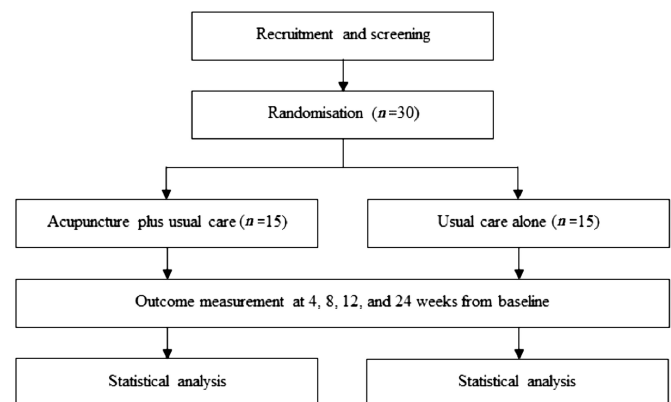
Recruitment and screening

Randomisation ($n$ =30)

Acupuncture plus usual care ($n$ =15)

Usual care alone ($n$ =15)

Outcome measurement at 4, 8, 12, and 24 weeks from baseline

Statistical analysis

Statistical analysis